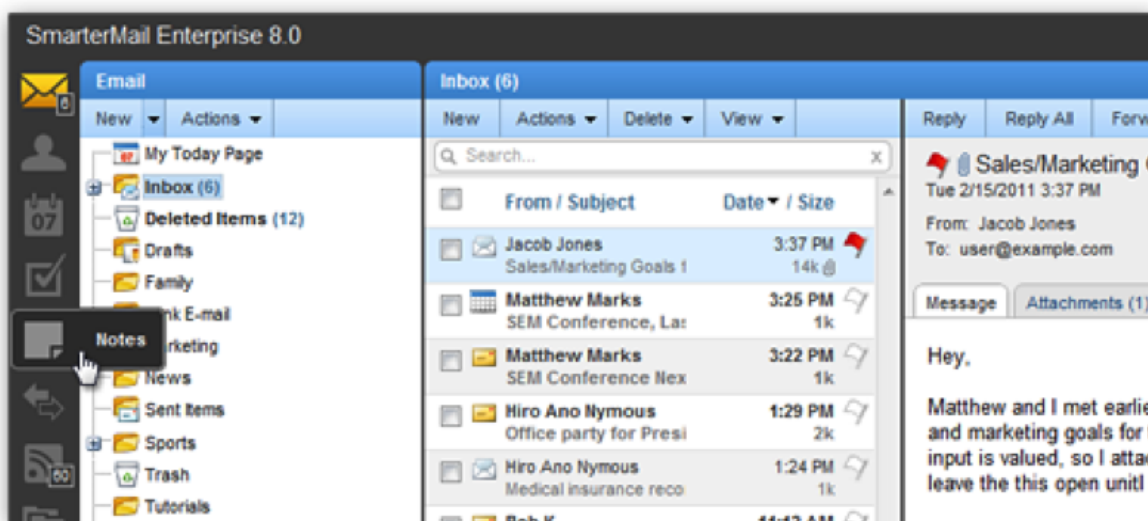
SmarterMail Enterprise 8.0

6
07
60

Notes

Email
New | Actions
My Today Page
Inbox (6)
Deleted Items (12)
Drafts
Family
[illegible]nk E-mail
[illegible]rketing
News
Sent Items
Sports
Trash
Tutorials

Inbox (6)
New | Actions | Delete | View
Search...
From / Subject | Date / Size

| From / Subject | Date / Size |
|---|---|
| Jacob Jones<br>Sales/Marketing Goals f | 3:37 PM<br>14k |
| Matthew Marks<br>SEM Conference, Las | 3:25 PM<br>1k |
| Matthew Marks<br>SEM Conference Nex | 3:22 PM<br>1k |
| Hiro Ano Nymous<br>Office party for Presi | 1:29 PM<br>2k |
| Hiro Ano Nymous<br>Medical insurance reco | 1:24 PM<br>1k |
| Bob K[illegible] | 11:12 AM |

Reply | Reply All | Forw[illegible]
Sales/Marketing G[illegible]
Tue 2/15/2011 3:37 PM
From: Jacob Jones
To: user@example.com
Message | Attachments (1)

Hey,

Matthew and I met earlie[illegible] and marketing goals for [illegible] input is valued, so I attac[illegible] leave the this open unitl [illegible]